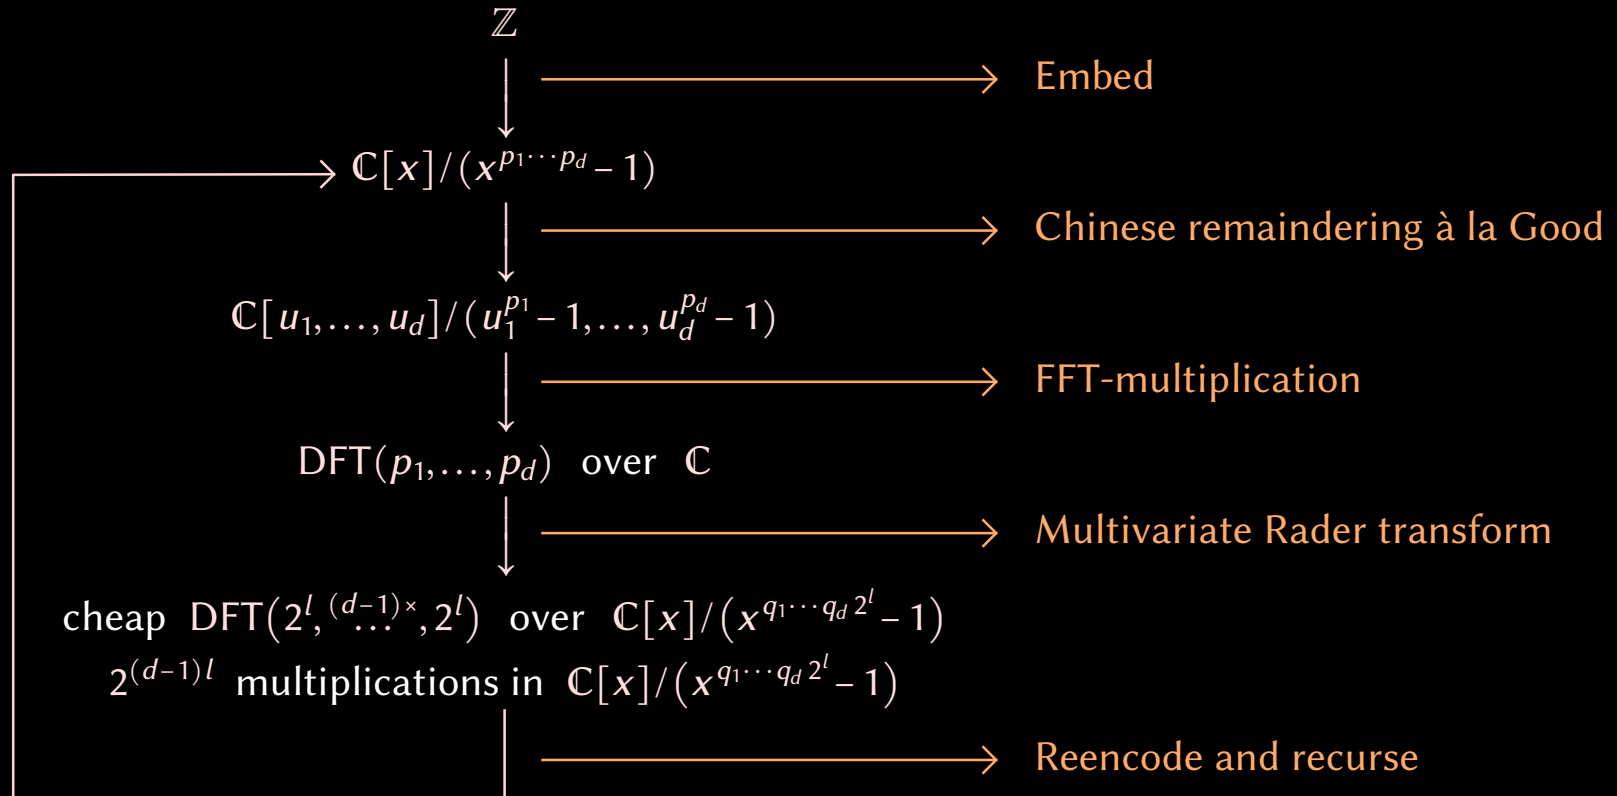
$\mathbb{Z}$

Embed

$\mathbb{C}[x]/(x^{p_1\cdots p_d}-1)$

Chinese remaindering à la Good

$\mathbb{C}[u_1,\ldots,u_d]/(u_1^{p_1}-1,\ldots,u_d^{p_d}-1)$

FFT-multiplication

$\mathrm{DFT}(p_1,\ldots,p_d)$ over $\mathbb{C}$

Multivariate Rader transform

cheap $\mathrm{DFT}(2^l,\overset{(d-1)\times}{\ldots},2^l)$ over $\mathbb{C}[x]/(x^{q_1\cdots q_d 2^l}-1)$

$2^{(d-1)l}$ multiplications in $\mathbb{C}[x]/(x^{q_1\cdots q_d 2^l}-1)$

Reencode and recurse